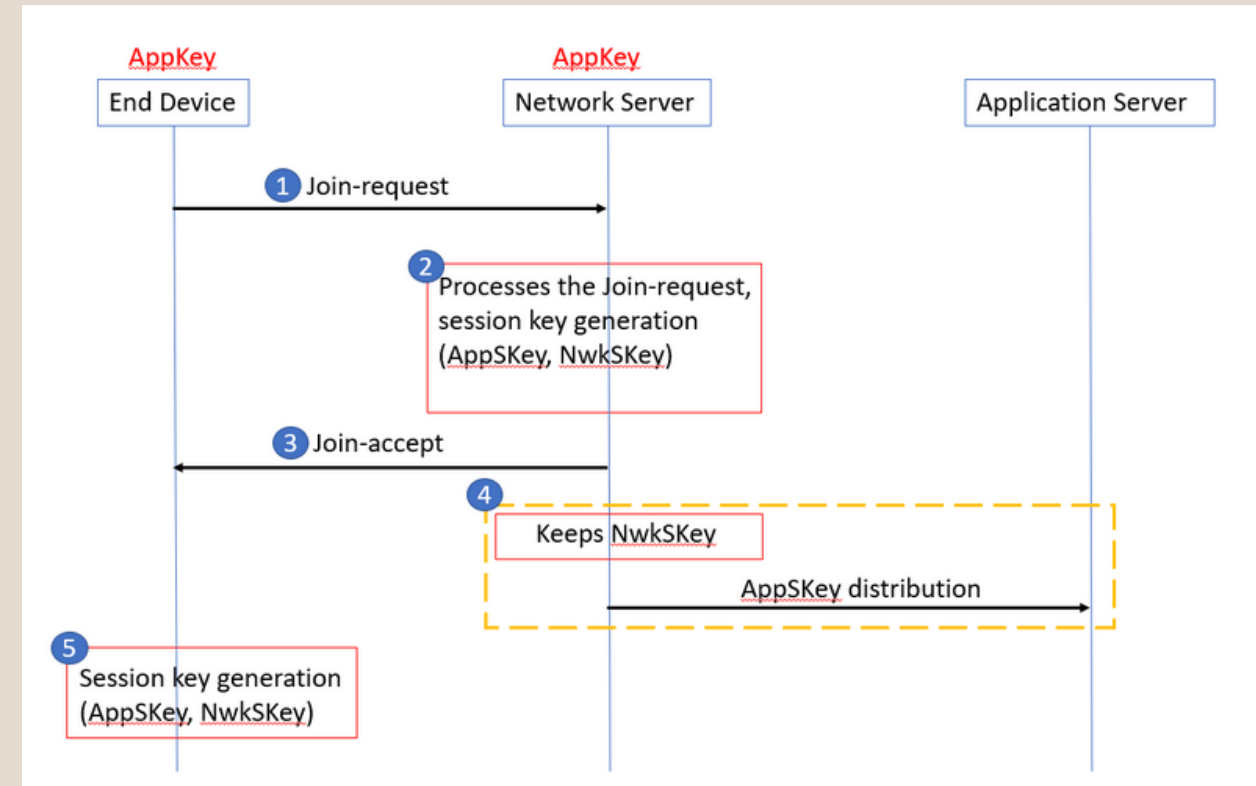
AppKey
End Device

AppKey
Network Server

Application Server

1 Join-request

2 Processes the Join-request, session key generation (AppSKey, NwkSKey)

3 Join-accept

4 Keeps NwkSKey

AppSKey distribution

5 Session key generation (AppSKey, NwkSKey)